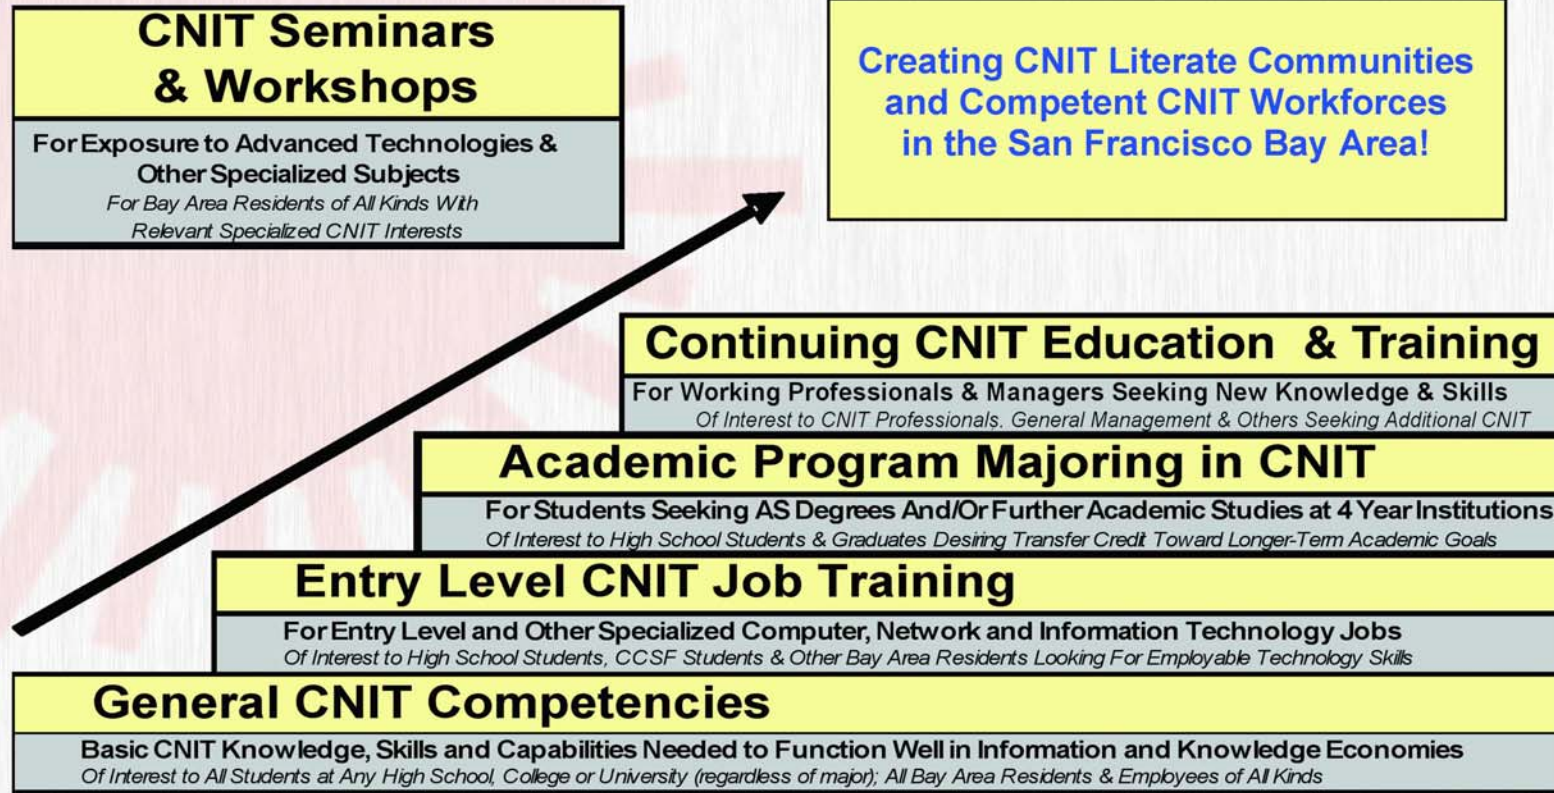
CNIT Seminars & Workshops

For Exposure to Advanced Technologies & Other Specialized Subjects
For Bay Area Residents of All Kinds With Relevant Specialized CNIT Interests

Creating CNIT Literate Communities and Competent CNIT Workforces in the San Francisco Bay Area!

Continuing CNIT Education & Training

For Working Professionals & Managers Seeking New Knowledge & Skills
Of Interest to CNIT Professionals. General Management & Others Seeking Additional CNIT

Academic Program Majoring in CNIT

For Students Seeking AS Degrees And/Or Further Academic Studies at 4 Year Institutions
Of Interest to High School Students & Graduates Desiring Transfer Credit Toward Longer-Term Academic Goals

Entry Level CNIT Job Training

For Entry Level and Other Specialized Computer, Network and Information Technology Jobs
Of Interest to High School Students, CCSF Students & Other Bay Area Residents Looking For Employable Technology Skills

General CNIT Competencies

Basic CNIT Knowledge, Skills and Capabilities Needed to Function Well in Information and Knowledge Economies
Of Interest to All Students at Any High School, College or University (regardless of major); All Bay Area Residents & Employees of All Kinds